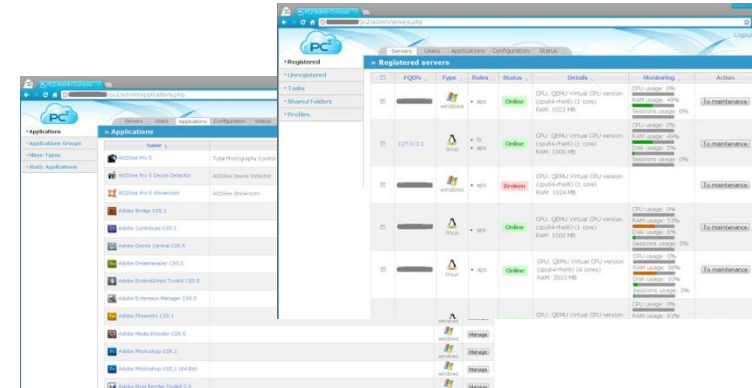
pc2/admin/servers.php

PC

Logout

Servers Users Applications Configuration Status

• Registered
• Unregistered
• Tasks
• Shared Folders
• Profiles

Registered servers

| | FQDN | Type | Roles | Status | Details | Monitoring | Action |
|---|---|---|---|---|---|---|---|
| | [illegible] | windows | • aps | Online | CPU: QEMU Virtual CPU version (cpu64-rhel6) (1 core) RAM: 1023 MB | CPU usage: 0% RAM usage: 49% Disk usage: 5% Sessions usage: 0% | To maintenance |
| | 127.0.0.1 | linux | • fs • aps | Online | CPU: QEMU Virtual CPU version (cpu64-rhel6) (1 core) RAM: 1000 MB | CPU usage: 0% RAM usage: 46% Disk usage: 5% Sessions usage: 0% | To maintenance |
| | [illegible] | windows | • aps | Broken | CPU: QEMU Virtual CPU version (cpu64-rhel6) (1 core) RAM: 1024 MB | | To maintenance |
| | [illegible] | linux | • aps | Online | CPU: QEMU Virtual CPU version (cpu64-rhel6) (1 core) RAM: 1000 MB | CPU usage: 0% RAM usage: 53% Disk usage: 5% Sessions usage: 0% | To maintenance |
| | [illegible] | linux | • aps | Online | CPU: QEMU Virtual CPU version (cpu64-rhel6) (4 cores) RAM: 2010 MB | CPU usage: 0% RAM usage: 56% Disk usage: 10% Sessions usage: 0% | To maintenance |
| | | linux | | | CPU: QEMU Virtual CPU version | CPU usage: 0% RAM usage: 63% | |

pc2/admin/applications.php

PC

Servers Users Applications Configuration Status

• Applications
• Applications Groups
• Mime-Types
• Static Applications

Applications

| Name | | |
|---|---|---|
| ACDSee Pro 5 | Total Photography Control | |
| ACDSee Pro 5 Device Detector | ACDSee Device Detector | |
| ACDSee Pro 5 Showroom | ACDSee Showroom | |
| Adobe Bridge CS5.1 | | |
| Adobe Contribute CS5.1 | | |
| Adobe Device Central CS5.5 | | |
| Adobe Dreamweaver CS5.5 | | |
| Adobe ExtendScript Toolkit CS5.5 | | |
| Adobe Extension Manager CS5.5 | | |
| Adobe Fireworks CS5.1 | | |
| Adobe Media Encoder CS5.5 | windows | Manage |
| Adobe Photoshop CS5.1 | windows | Manage |
| Adobe Photoshop CS5.1 (64 Bit) | windows | Manage |
| Adobe Pixel Bender Toolkit 2.6 | windows | Manage |